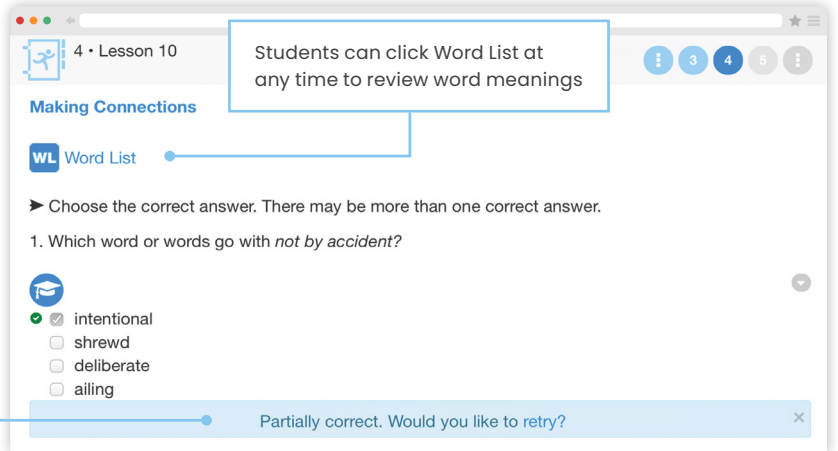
4 • Lesson 10

Students can click Word List at any time to review word meanings

3 4 5

Making Connections

WL Word List

➤ Choose the correct answer. There may be more than one correct answer.

1. Which word or words go with *not by accident?*

intentional
shrewd
deliberate
ailing

Partially correct. Would you like to retry?

×